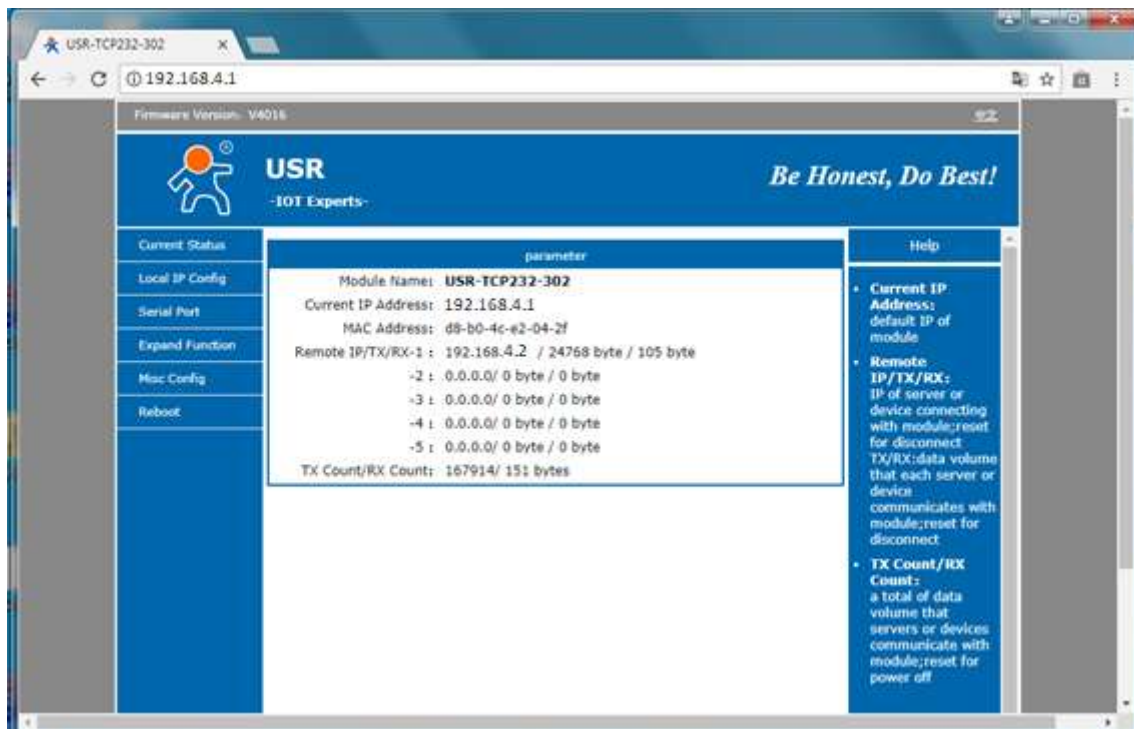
USR-TCP232-302

192.168.4.1

Firmware Version: V4016

中文

USR
-IOT Experts-

Be Honest, Do Best!

Current Status
Local IP Config
Serial Port
Expand Function
Misc Config
Reboot

parameter

| | |
|---|---|
| Module Name: | USR-TCP232-302 |
| Current IP Address: | 192.168.4.1 |
| MAC Address: | d8-b0-4c-e2-04-2f |
| Remote IP/TX/RX-1 : | 192.168.4.2 / 24768 byte / 105 byte |
| -2 : | 0.0.0.0/ 0 byte / 0 byte |
| -3 : | 0.0.0.0/ 0 byte / 0 byte |
| -4 : | 0.0.0.0/ 0 byte / 0 byte |
| -5 : | 0.0.0.0/ 0 byte / 0 byte |
| TX Count/RX Count: | 167914/ 151 bytes |

Help

• Current IP Address:
default IP of module

• Remote IP/TX/RX:
IP of server or device connecting with module;reset for disconnect
TX/RX:data volume that each server or device communicates with module;reset for disconnect

• TX Count/RX Count:
a total of data volume that servers or devices communicate with module;reset for power off